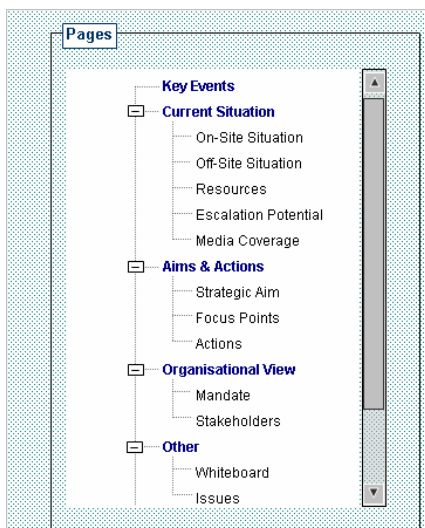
Pages

Key Events
Current Situation
On-Site Situation
Off-Site Situation
Resources
Escalation Potential
Media Coverage
Aims & Actions
Strategic Aim
Focus Points
Actions
Organisational View
Mandate
Stakeholders
Other
Whiteboard
Issues